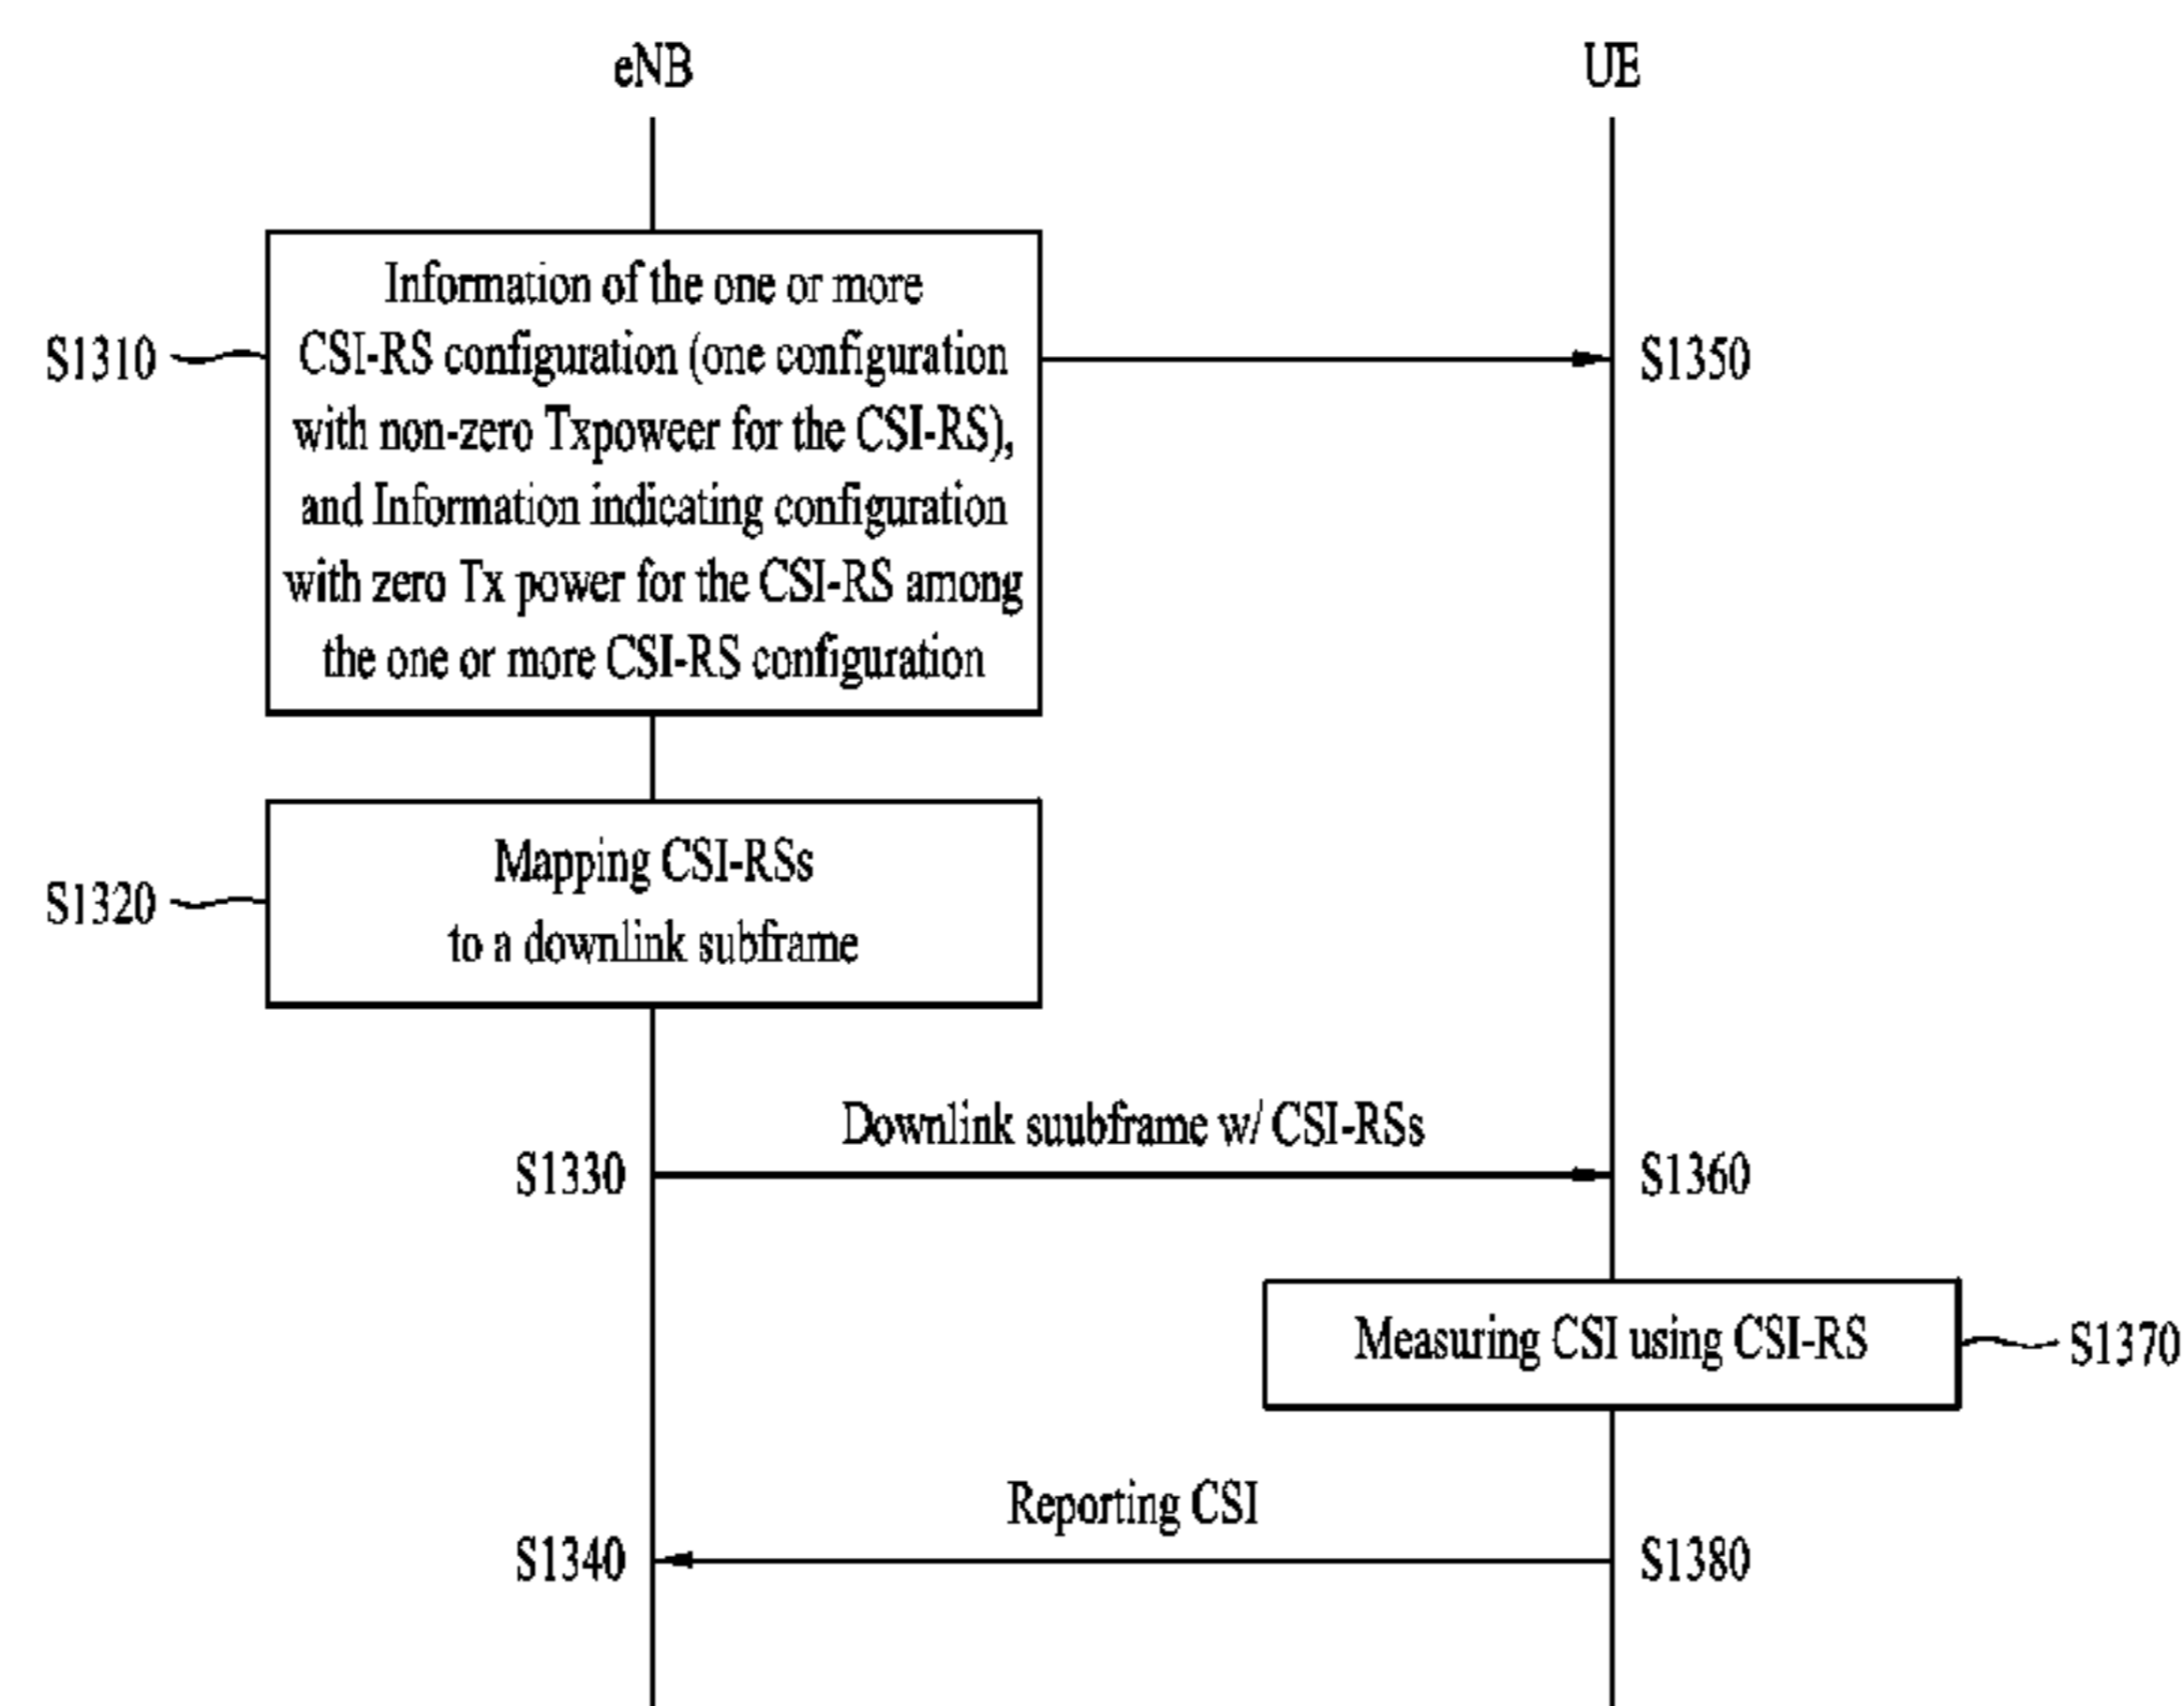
eNB

UE

S1310

Information of the one or more CSI-RS configuration (one configuration with non-zero Txpoweer for the CSI-RS), and Information indicating configuration with zero Tx power for the CSI-RS among the one or more CSI-RS configuration

S1350

S1320

Mapping CSI-RSs to a downlink subframe

Downlink suubframe w/ CSI-RSs

S1330

S1360

Measuring CSI using CSI-RS

S1370

Reporting CSI

S1340

S1380